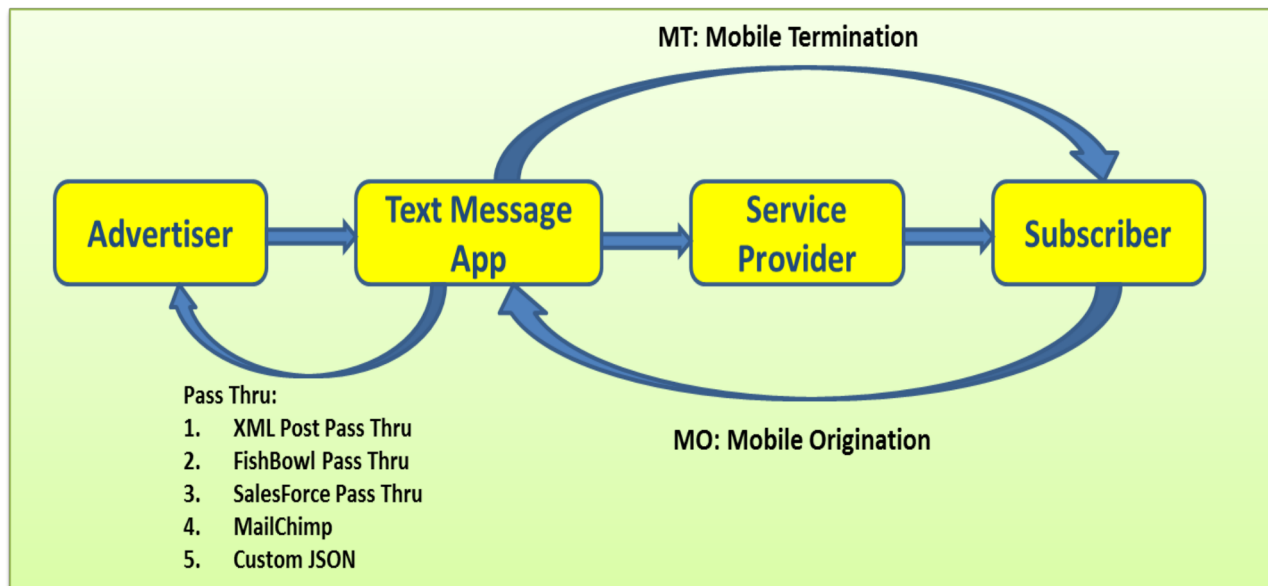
MT: Mobile Termination

Advertiser

Text Message App

Service Provider

Subscriber

Pass Thru:
1. XML Post Pass Thru
2. FishBowl Pass Thru
3. SalesForce Pass Thru
4. MailChimp
5. Custom JSON

MO: Mobile Origination